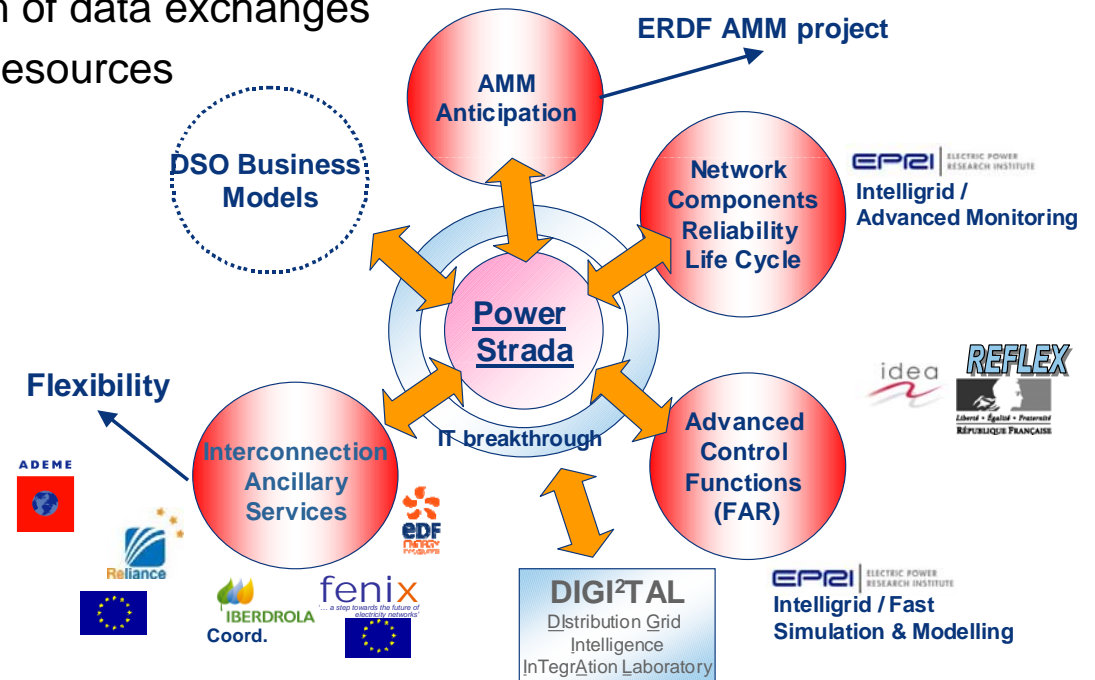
n of data exchanges
esources

ERDF AMM project

AMM Anticipation

DSO Business Models

Network Components Reliability Life Cycle

EPRI ELECTRIC POWER RESEARCH INSTITUTE
Intelligrid / Advanced Monitoring

Power Strada

idea

REFLEX
Liberté • Égalité • Fraternité
RÉPUBLIQUE FRANÇAISE

Flexibility

Interconnection Ancillary Services

IT breakthrough

Advanced Control Functions (FAR)

ADEME

EDF

Reliance

IBERDROLA
Coord.

fenix
"... a step towards the future of electricity networks"

DIGI$^2$TAL
DIstribution Grid Intelligence InTegrAtion Laboratory

EPRI ELECTRIC POWER RESEARCH INSTITUTE
Intelligrid / Fast Simulation & Modelling